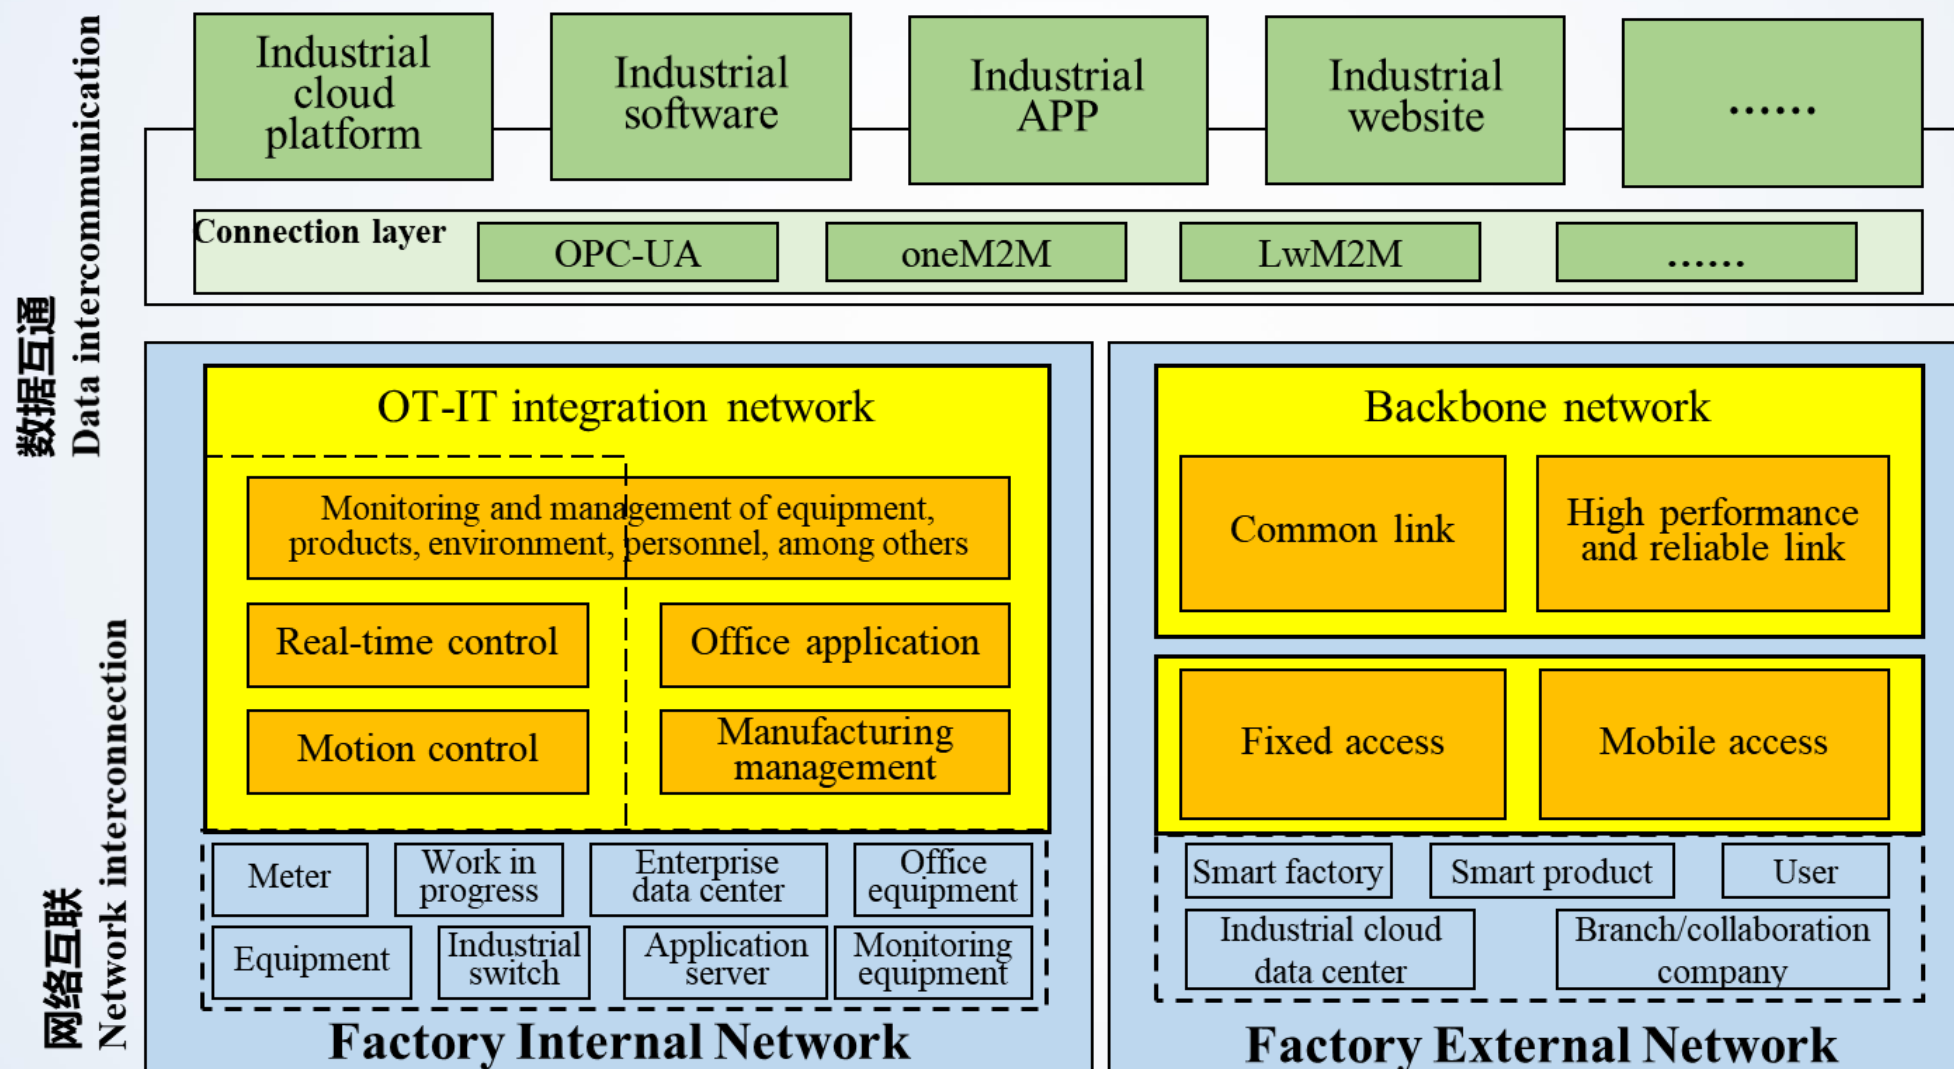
数据互通 Data intercommunication

Industrial cloud platform

Industrial software

Industrial APP

Industrial website

......

Connection layer

OPC-UA

oneM2M

LwM2M

......

网络互联 Network interconnection

OT-IT integration network

Monitoring and management of equipment, products, environment, personnel, among others

Real-time control

Office application

Motion control

Manufacturing management

Meter

Work in progress

Enterprise data center

Office equipment

Equipment

Industrial switch

Application server

Monitoring equipment

Factory Internal Network

Backbone network

Common link

High performance and reliable link

Fixed access

Mobile access

Smart factory

Smart product

User

Industrial cloud data center

Branch/collaboration company

Factory External Network